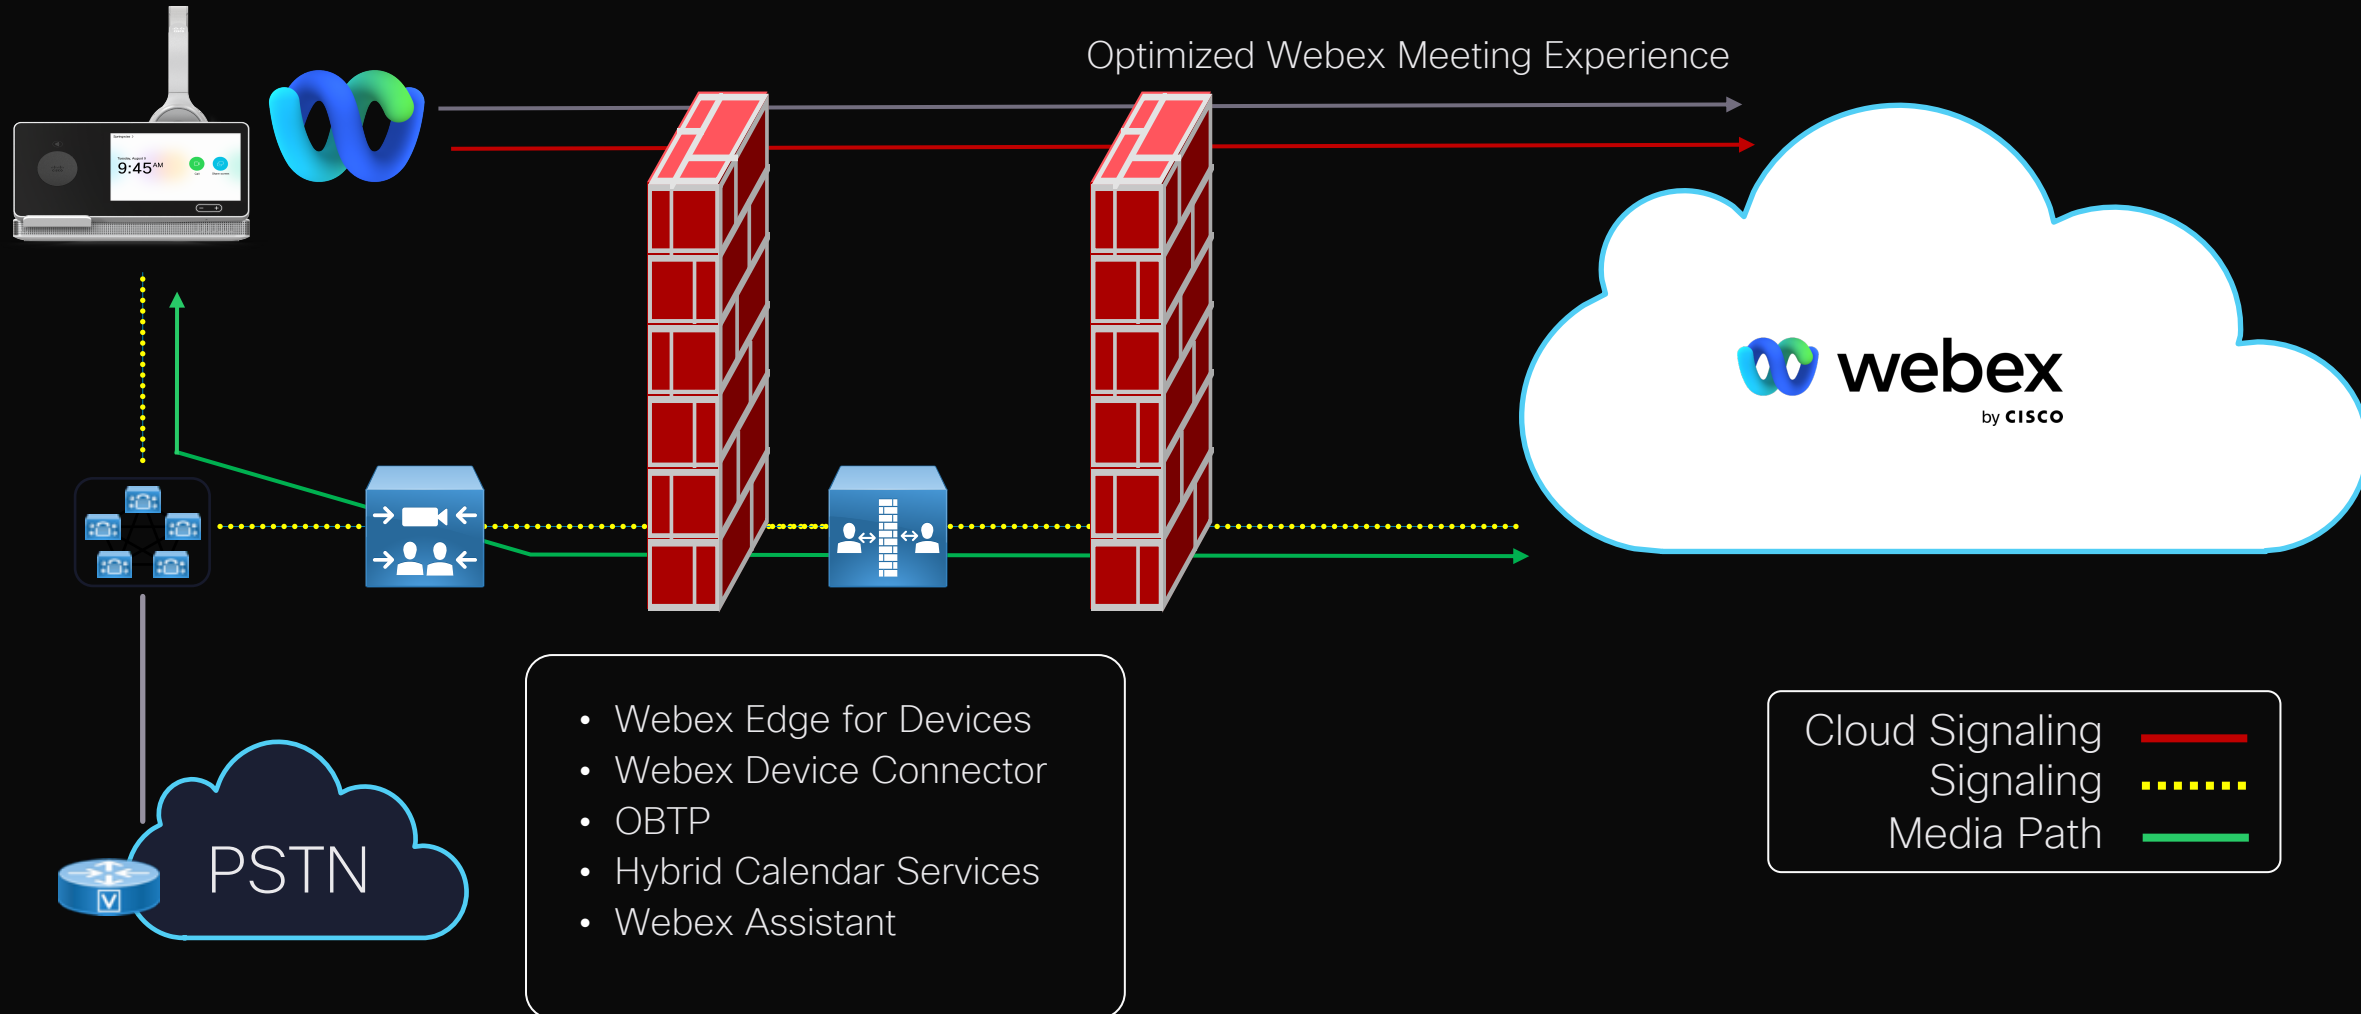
Optimized Webex Meeting Experience

9:45 AM

webex
by cisco

PSTN

- Webex Edge for Devices
- Webex Device Connector
- OBTP
- Hybrid Calendar Services
- Webex Assistant

Cloud Signaling
Signaling
Media Path